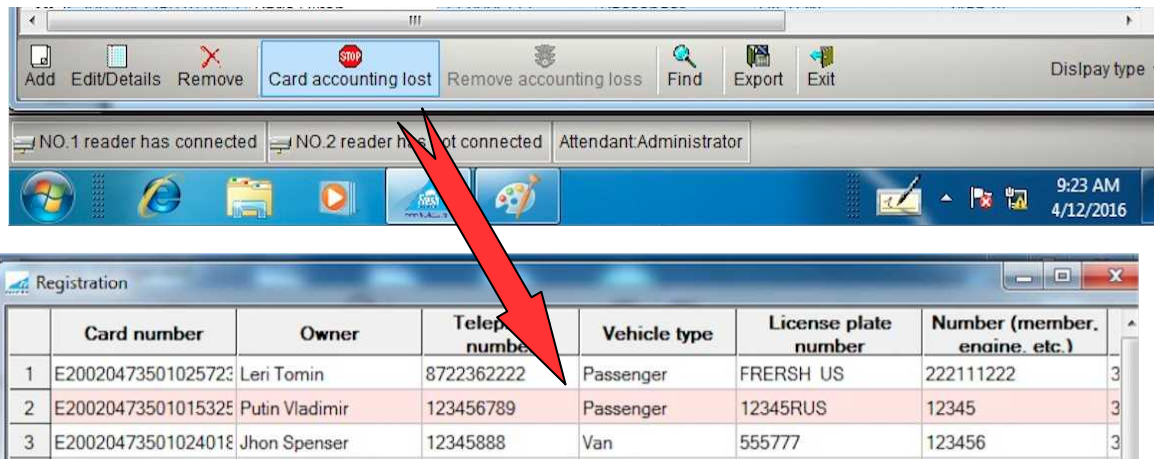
Add Edit/Details Remove Card accounting lost Remove accounting loss Find Export Exit Dislpay type

NO.1 reader has connected NO.2 reader has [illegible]ot connected Attendant:Administrator

9:23 AM
4/12/2016

Registration

| | Card number | Owner | Telep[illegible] number | Vehicle type | License plate number | Number (member, engine, etc.) | |
|---|---|---|---|---|---|---|---|
| 1 | E20020473501025723 | Leri Tomin | 8722362222 | Passenger | FRERSH US | 222111222 | 3 |
| 2 | E20020473501015325 | Putin Vladimir | 123456789 | Passenger | 12345RUS | 12345 | 3 |
| 3 | E20020473501024018 | Jhon Spenser | 12345888 | Van | 555777 | 123456 | 3 |